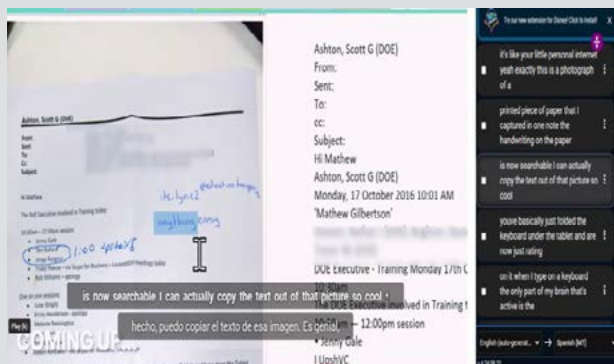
Ashton, Scott G (DOE)
From:
Sent:
To:
cc:
Subject:
Hi Mathew

1:00 update

Ashton, Scott G (DOE)
From:
Sent:
To:
cc:
Subject:
Hi Mathew
Ashton, Scott G (DOE)
Monday, 17 October 2016 10:01 AM
'Mathew Gilbertson'
DOE Executive - Training Monday 17th C
The DOE Executive involved in Training t
10:00am
12:00pm — 12:00pm session
• Jenny Gale
UpshYC

is now searchable I can actually copy the text out of that picture so cool
hecho, puedo copiar el texto de esa imagen. Es genial

COMING UP...

Try our new extension for Doned Click to install X
it's like your little personal internet yeah exactly this is a photograph of a
printed piece of paper that I captured in one note the handwriting on the paper
is now searchable I can actually copy the text out of that picture so cool
youve basically just folded the keyboard under the tables and are now just rating
on it when I type on a keyboard the only part of my brain that's active is the
English (auto-generat... → Spanish (MT)